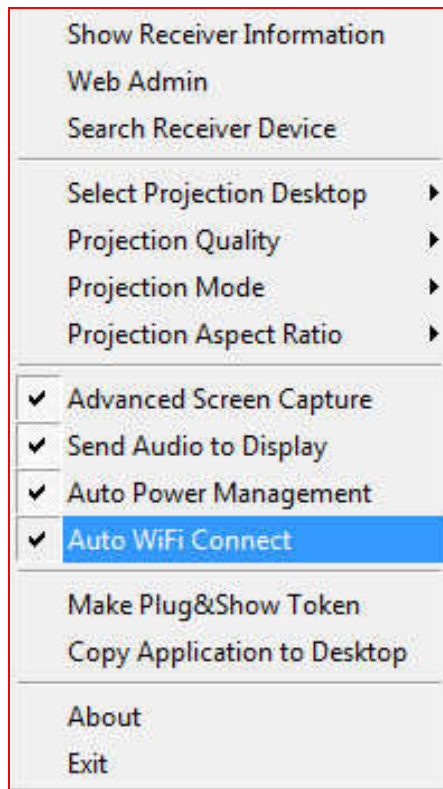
Show Receiver Information
Web Admin
Search Receiver Device

Select Projection Desktop
Projection Quality
Projection Mode
Projection Aspect Ratio

✔ Advanced Screen Capture
✔ Send Audio to Display
✔ Auto Power Management
✔ Auto WiFi Connect

Make Plug&Show Token
Copy Application to Desktop

About
Exit